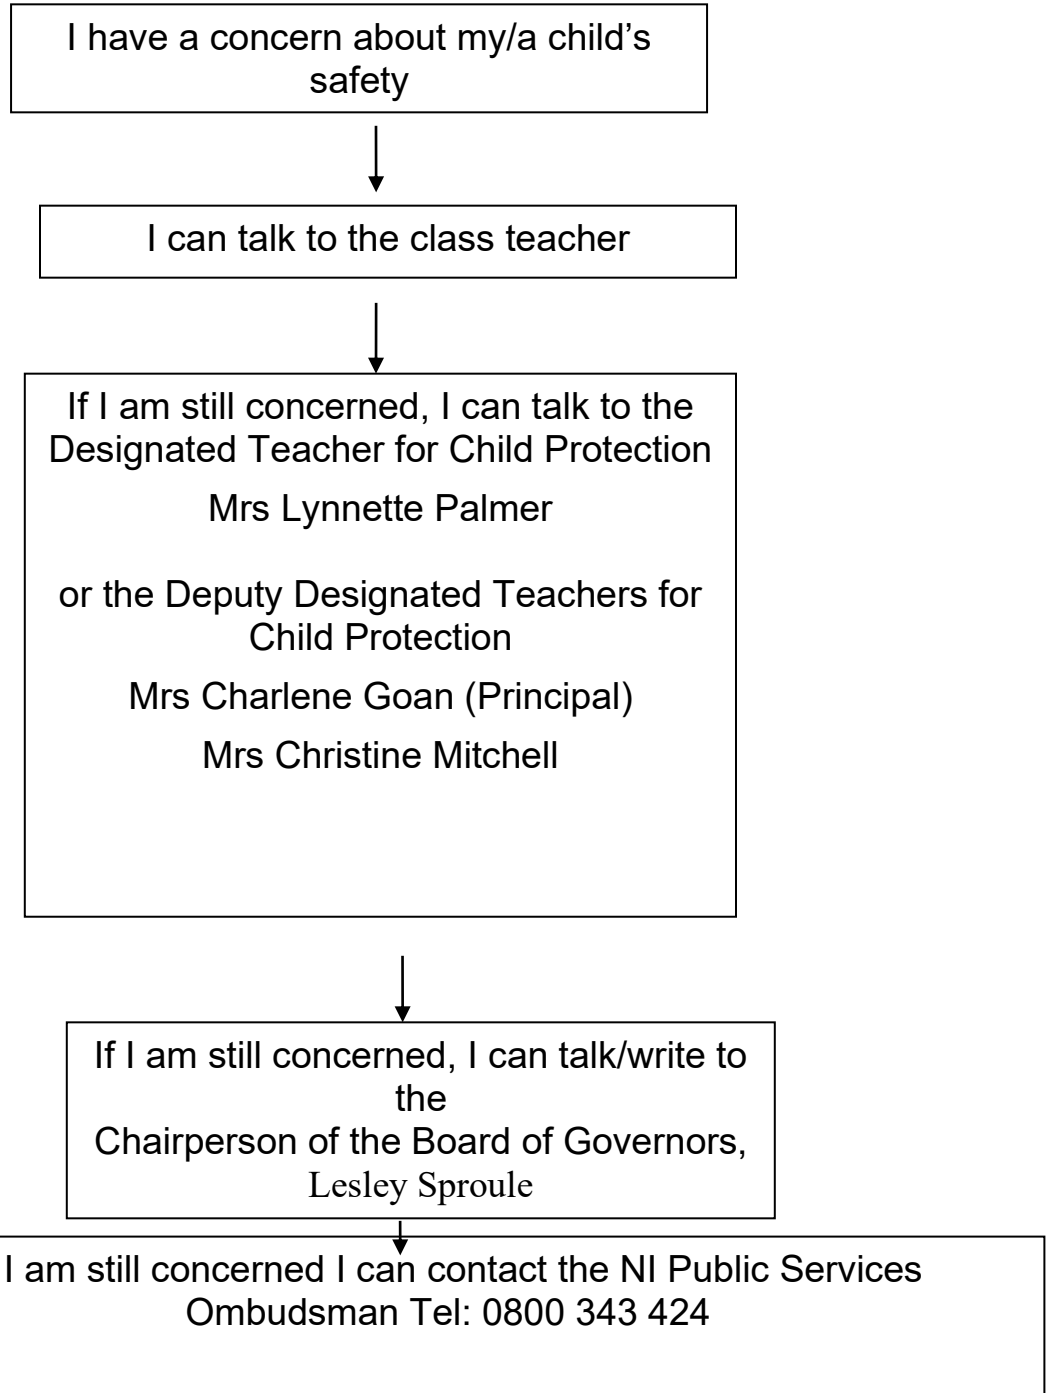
I have a concern about my/a child’s safety

I can talk to the class teacher

If I am still concerned, I can talk to the Designated Teacher for Child Protection

Mrs Lynnette Palmer

or the Deputy Designated Teachers for Child Protection

Mrs Charlene Goan (Principal)

Mrs Christine Mitchell

If I am still concerned, I can talk/write to the

Chairperson of the Board of Governors, Lesley Sproule

I am still concerned I can contact the NI Public Services Ombudsman Tel: 0800 343 424